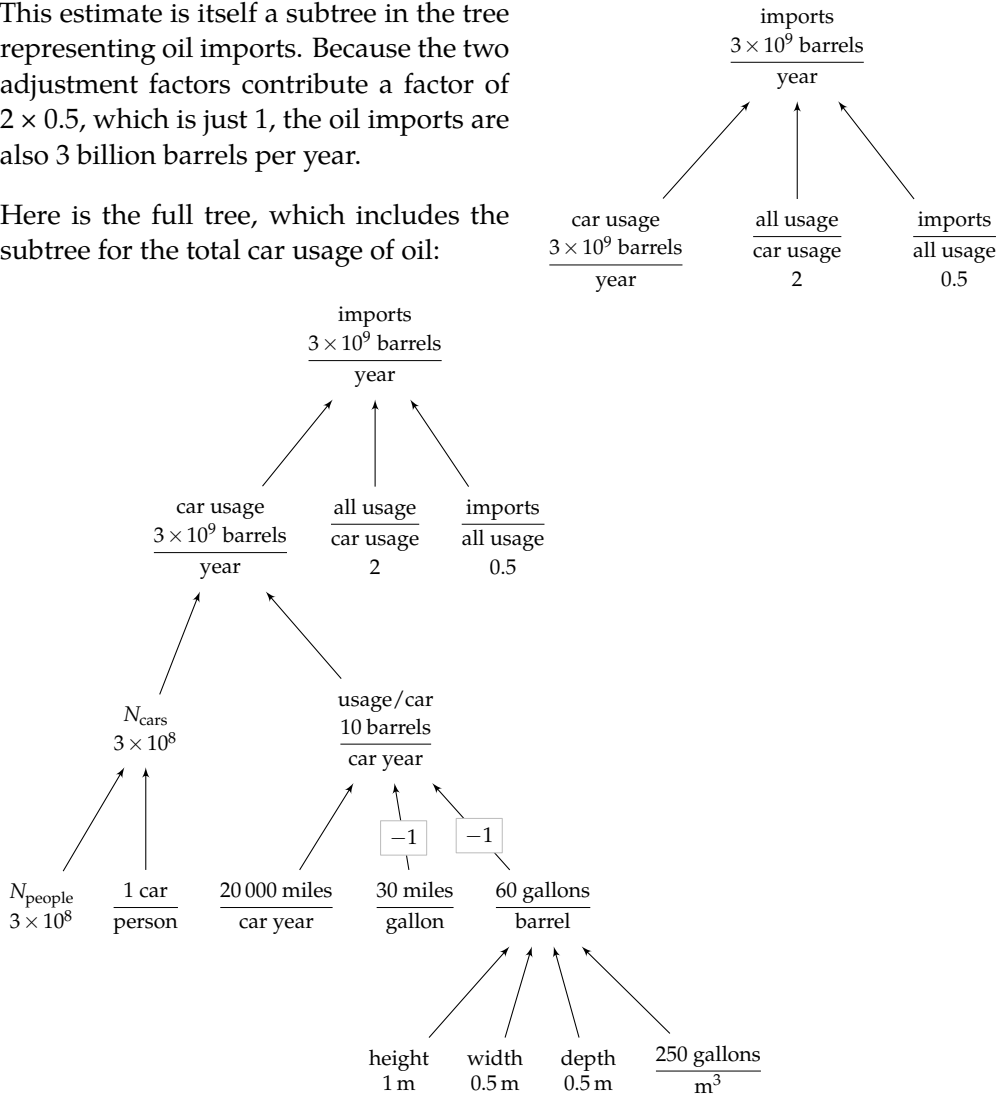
This estimate is itself a subtree in the tree representing oil imports. Because the two adjustment factors contribute a factor of $2 \times 0.5$, which is just 1, the oil imports are also 3 billion barrels per year.

Here is the full tree, which includes the subtree for the total car usage of oil:

imports
$\frac{3\times10^9 \text{ barrels}}{\text{year}}$

car usage
$\frac{3\times10^9 \text{ barrels}}{\text{year}}$

$\frac{\text{all usage}}{\text{car usage}}$
2

$\frac{\text{imports}}{\text{all usage}}$
0.5

imports
$\frac{3\times10^9 \text{ barrels}}{\text{year}}$

car usage
$\frac{3\times10^9 \text{ barrels}}{\text{year}}$

$\frac{\text{all usage}}{\text{car usage}}$
2

$\frac{\text{imports}}{\text{all usage}}$
0.5

$N_{\text{cars}}$
$3\times10^8$

usage/car
$\frac{10 \text{ barrels}}{\text{car year}}$

$-1$

$-1$

$N_{\text{people}}$
$3\times10^8$

$\frac{1 \text{ car}}{\text{person}}$

$\frac{20\,000 \text{ miles}}{\text{car year}}$

$\frac{30 \text{ miles}}{\text{gallon}}$

$\frac{60 \text{ gallons}}{\text{barrel}}$

height
1 m

width
0.5 m

depth
0.5 m

$\frac{250 \text{ gallons}}{\text{m}^3}$